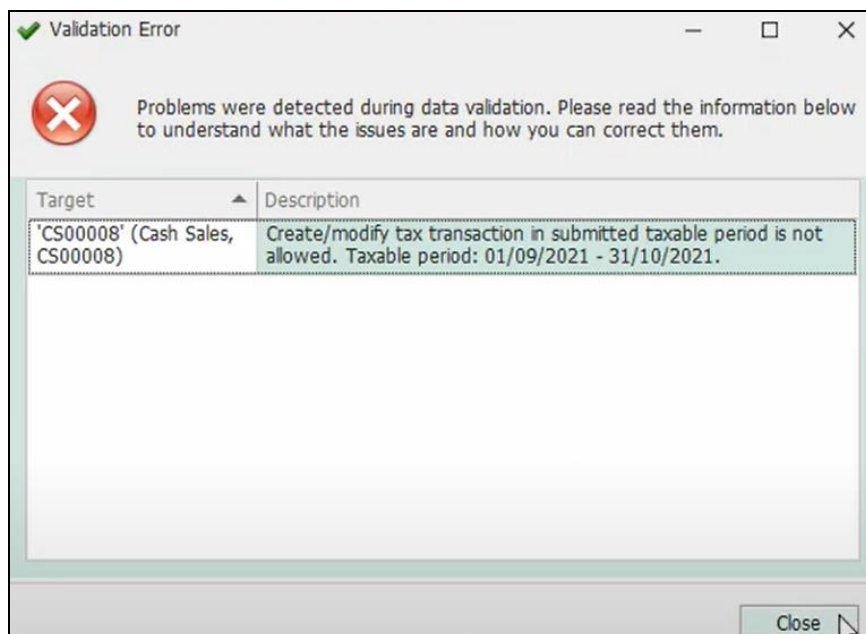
Validation Error

Problems were detected during data validation. Please read the information below to understand what the issues are and how you can correct them.

| Target | Description |
|---|---|
| 'CS00008' (Cash Sales, CS00008) | Create/modify tax transaction in submitted taxable period is not allowed. Taxable period: 01/09/2021 - 31/10/2021. |

Close